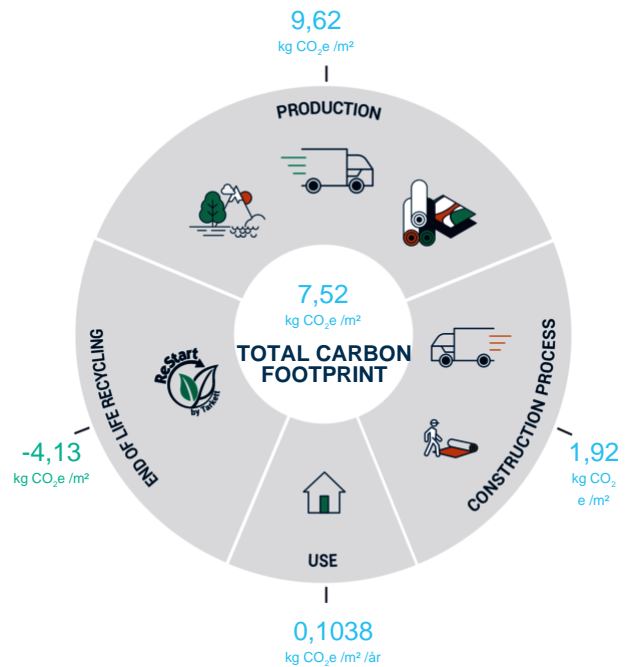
9,62
kg $CO_2e$ /m²

PRODUCTION

7,52
kg $CO_2e$ /m²
TOTAL CARBON FOOTPRINT

CONSTRUCTION PROCESS

1,92
kg $CO_2$ e /m²

USE

0,1038
kg $CO_2e$ /m² /år

END OF LIFE RECYCLING

-4,13
kg $CO_2e$ /m²

ReStart by Tarkett